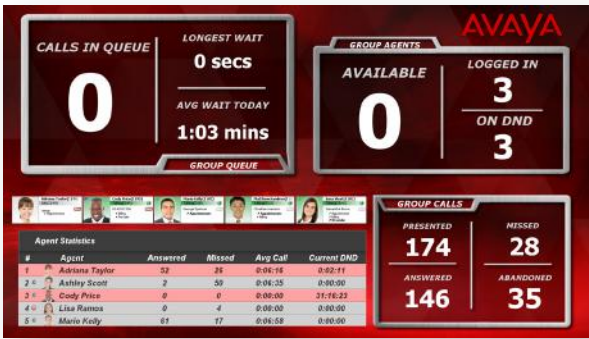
AVAYA

CALLS IN QUEUE
0

LONGEST WAIT
0 secs

AVG WAIT TODAY
1:03 mins

GROUP QUEUE

GROUP AGENTS

AVAILABLE
0

LOGGED IN
3

ON DND
3

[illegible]

Agent Statistics

| # | Agent | Answered | Missed | Avg Call | Current DND |
|---|---|---|---|---|---|
| 1 | Adriana Taylor | 52 | 26 | 0:06:16 | 0:02:11 |
| 2 | Ashley Scott | 2 | 50 | 0:04:35 | 0:00:00 |
| 3 | Cody Price | 0 | 0 | 0:00:00 | 31:16:23 |
| 4 | Lisa Ramos | 0 | 4 | 0:00:00 | 0:00:00 |
| 5 | Marie Kelly | 61 | 17 | 0:06:58 | 0:00:00 |

GROUP CALLS

PRESENTED
174

MISSED
28

ANSWERED
146

ABANDONED
35